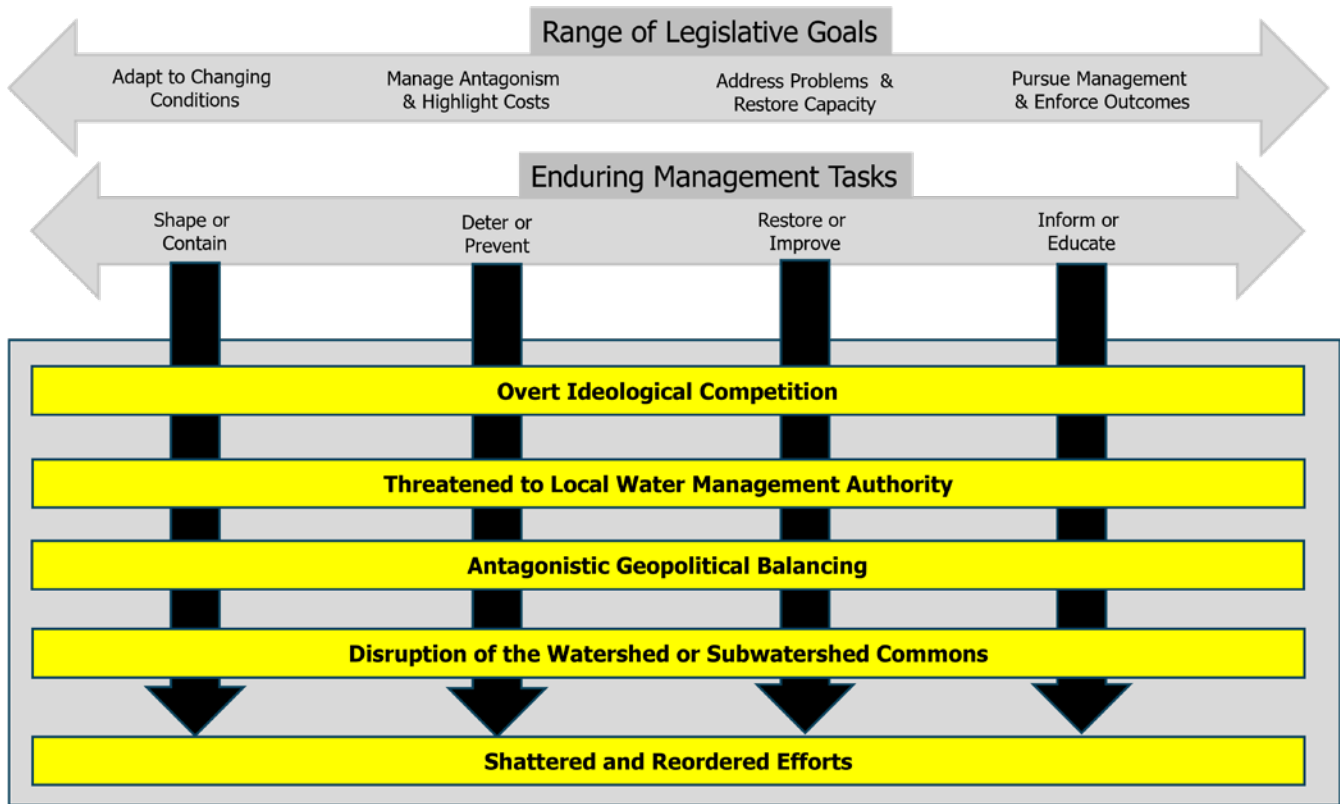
Range of Legislative Goals

Adapt to Changing Conditions

Manage Antagonism & Highlight Costs

Address Problems & Restore Capacity

Pursue Management & Enforce Outcomes

Enduring Management Tasks

Shape or Contain

Deter or Prevent

Restore or Improve

Inform or Educate

Overt Ideological Competition

Threatened to Local Water Management Authority

Antagonistic Geopolitical Balancing

Disruption of the Watershed or Subwatershed Commons

Shattered and Reordered Efforts